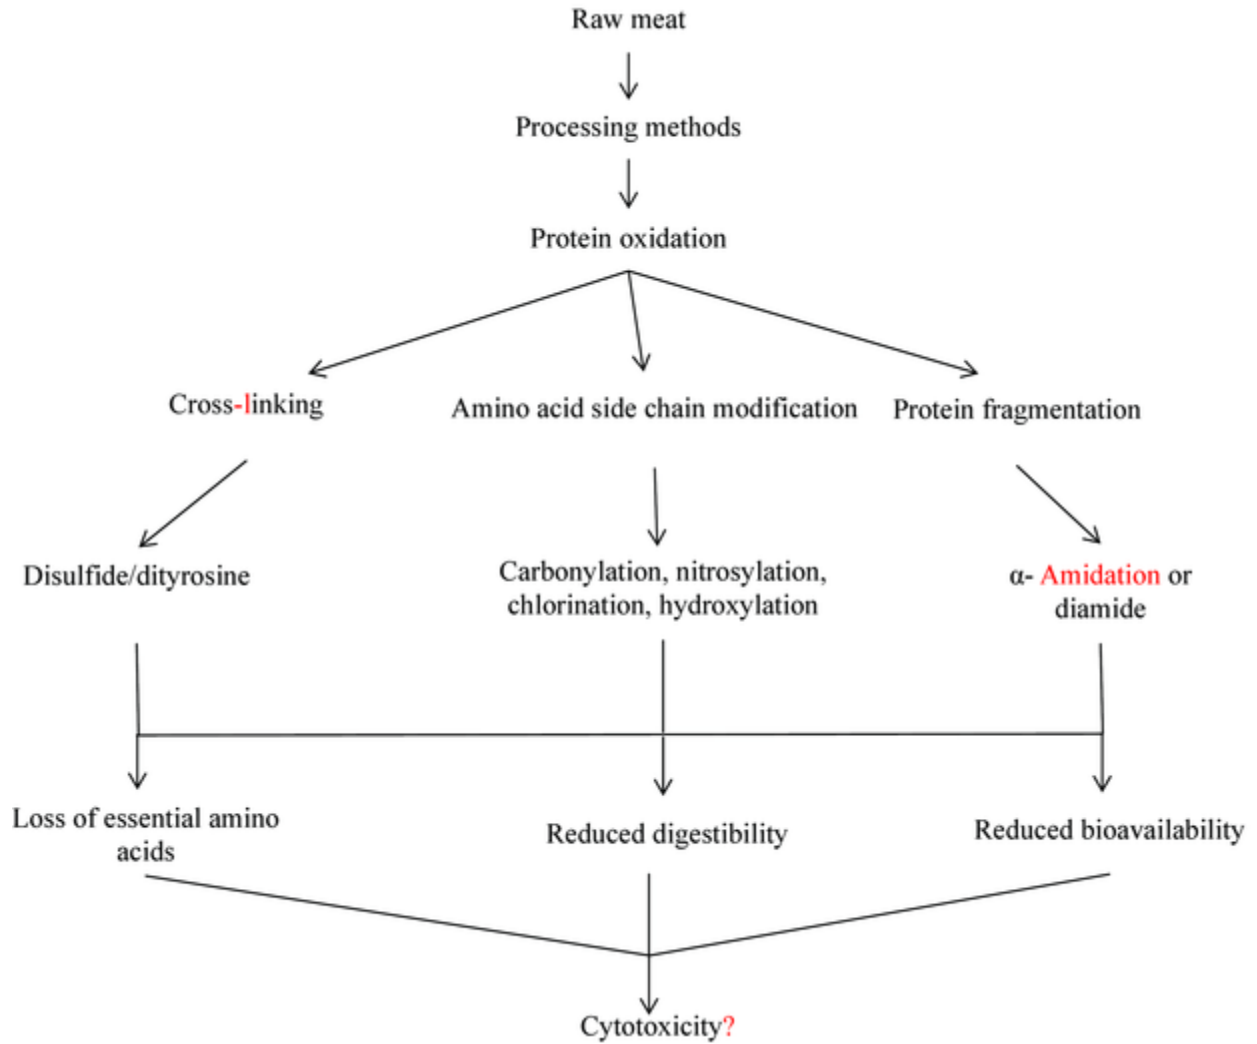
Raw meat

Processing methods

Protein oxidation

Cross-linking

Amino acid side chain modification

Protein fragmentation

Disulfide/dityrosine

Carbonylation, nitrosylation, chlorination, hydroxylation

α- Amidation or diamide

Loss of essential amino acids

Reduced digestibility

Reduced bioavailability

Cytotoxicity?